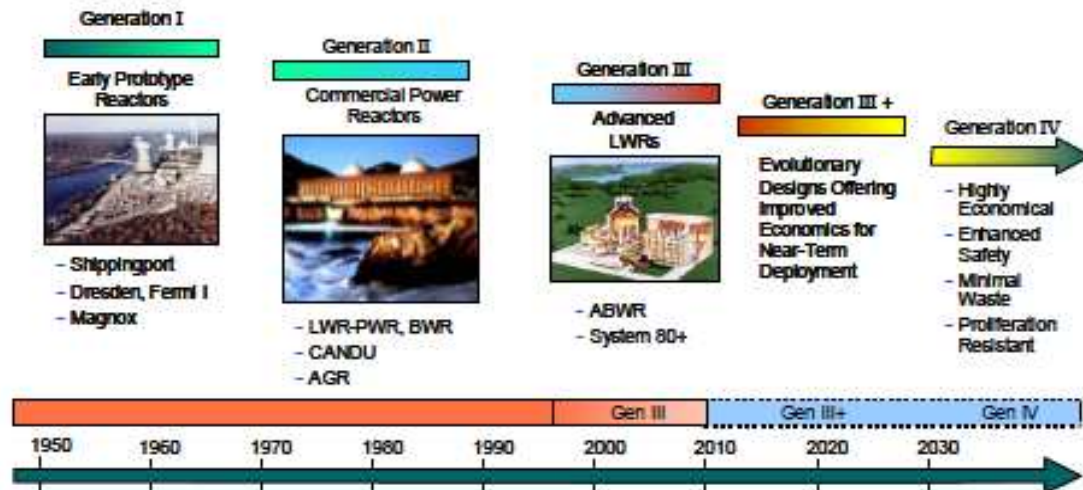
Generation I

Early Prototype Reactors

- Shippingport
- Dresden, Fermi I
- Magnox

Generation II

Commercial Power Reactors

- LWR-PWR, BWR
- CANDU
- AGR

Generation III

Advanced LWRs

- ABWR
- System 80+

Generation III +

Evolutionary Designs Offering Improved Economics for Near-Term Deployment

Generation IV

- Highly Economical
- Enhanced Safety
- Minimal Waste
- Proliferation Resistant

Gen III | Gen III+ | Gen IV

1950 1960 1970 1980 1990 2000 2010 2020 2030